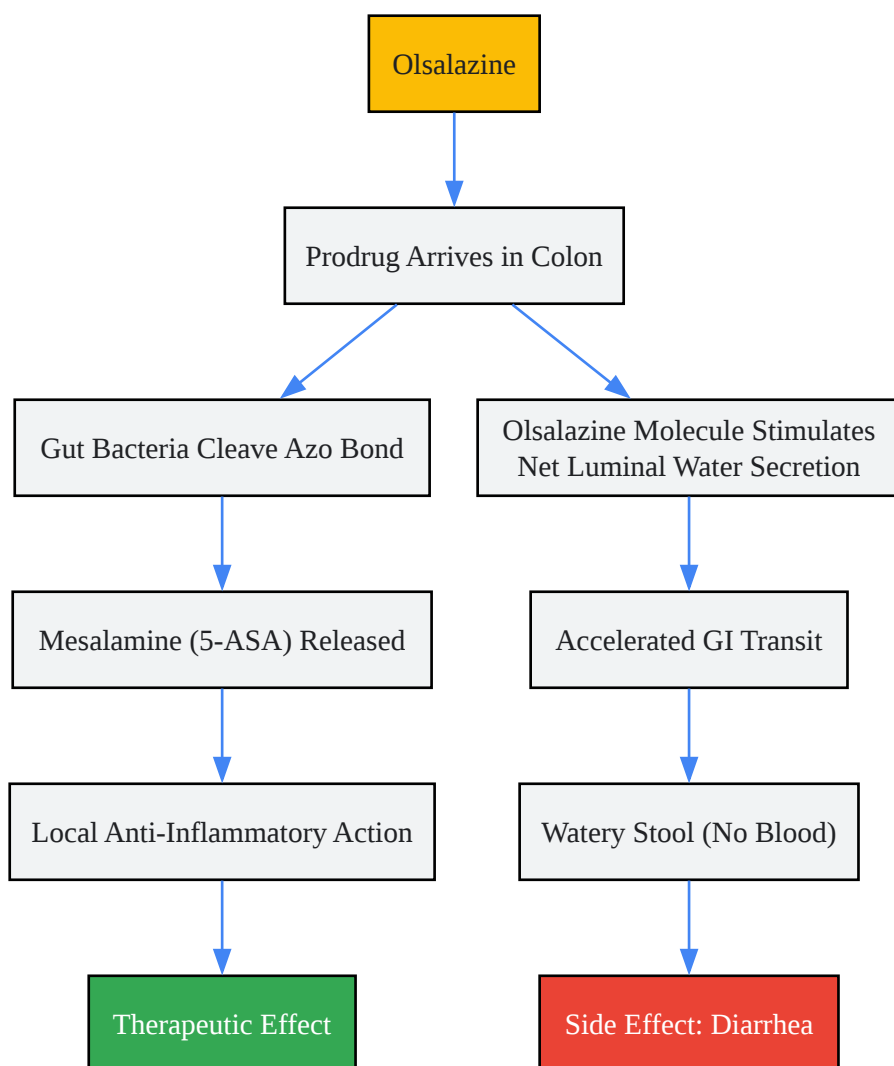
Olsalazine

Prodrug Arrives in Colon

Gut Bacteria Cleave Azo Bond

Mesalamine (5-ASA) Released

Local Anti-Inflammatory Action

Therapeutic Effect

Olsalazine Molecule Stimulates Net Luminal Water Secretion

Accelerated GI Transit

Watery Stool (No Blood)

Side Effect: Diarrhea